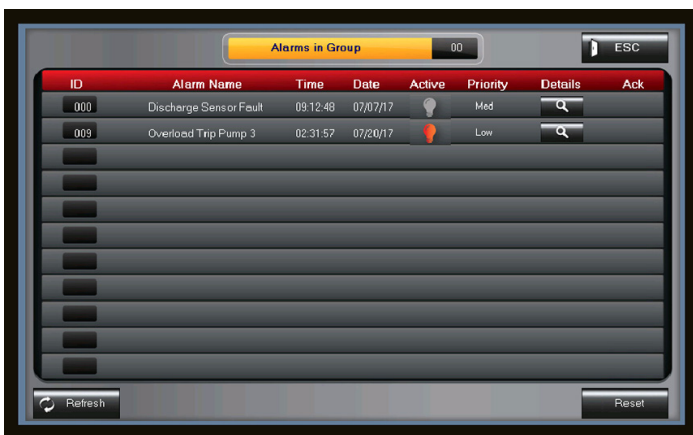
Alarms in Group 00

ESC

| ID | Alarm Name | Time | Date | Active | Priority | Details | Ack |
|---|---|---|---|---|---|---|---|
| 000 | Discharge Sensor Fault | 09:12:48 | 07/07/17 | | Med | | |
| 009 | Overload Trip Pump 3 | 02:31:57 | 07/20/17 | | Low | | |

Refresh

Reset